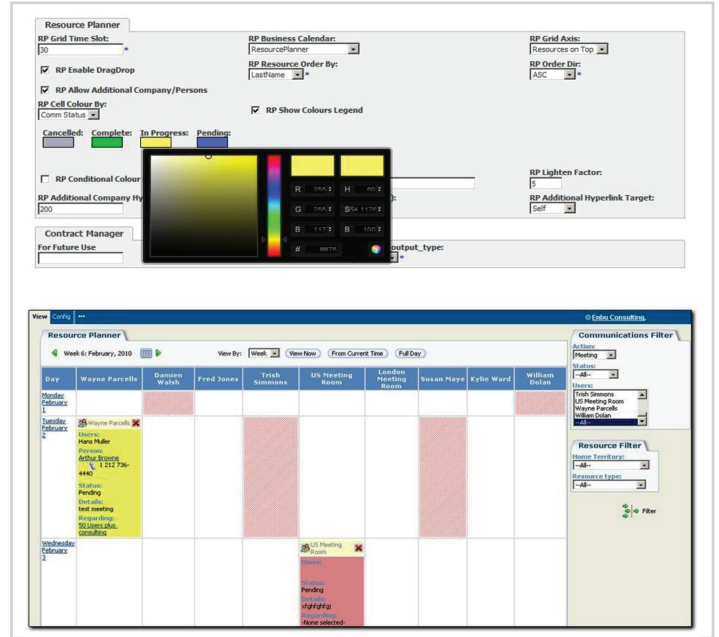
Resource Planner

RP Grid Time Slot:
30 *

RP Business Calendar:
ResourcePlanner

RP Grid Axis:
Resources on Top

RP Enable DragDrop

RP Resource Order By:
LastName *

RP Order Dir:
ASC *

RP Allow Additional Company/Persons

RP Cell Colour By:
Comm Status

RP Show Colours Legend

Cancelled: Complete: In Progress: Pending:

RP Conditional Colour

RP Lighten Factor:
5

RP Additional Company Hy
200

R 255 H 60
G 255 S 54.1176
B 117 B 100
# ffff75

RP Additional Hyperlink Target:
Self

Contract Manager

For Future Use

output_type:
*

View Config •••

© Enbu Consulting.

Resource Planner

Week 6: February, 2010

View By: Week View Now From Current Time Full Day

| Day | Wayne Parcells | Damien Walsh | Fred Jones | Trish Simmons | US Meeting Room | London Meeting Room | Susan Maye | Kylie Ward | William Dolan |
|---|---|---|---|---|---|---|---|---|---|
| Monday February 1 | | | | | | | | | |
| Tuesday February 2 | Wayne Parcells Users: Hans Muller Person: Arthur Browne 1 212 736-4440 Status: Pending Details: test meeting Regarding: 50 Users plus consulting | | | | | | | | |
| Wednesday February 3 | | | | | US Meeting Room Users: Status: Pending Details: xfghfghfgj Regarding: -None selected- | | | | |

Communications Filter

Action:
Meeting

Status:
--All--

Users:
Trish Simmons
US Meeting Room
Wayne Parcells
William Dolan
--All--

Resource Filter

Home Territory:
--All--

Resource type:
--All--

Filter